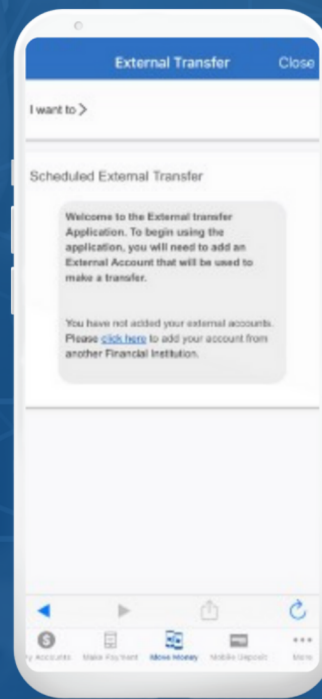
External Transfer Close

I want to >

Scheduled External Transfer

Welcome to the External transfer Application. To begin using the application, you will need to add an External Account that will be used to make a transfer.

You have not added your external accounts. Please click here to add your account from another Financial Institution.

y Accounts Make Payment Move Money Mobile Deposit More